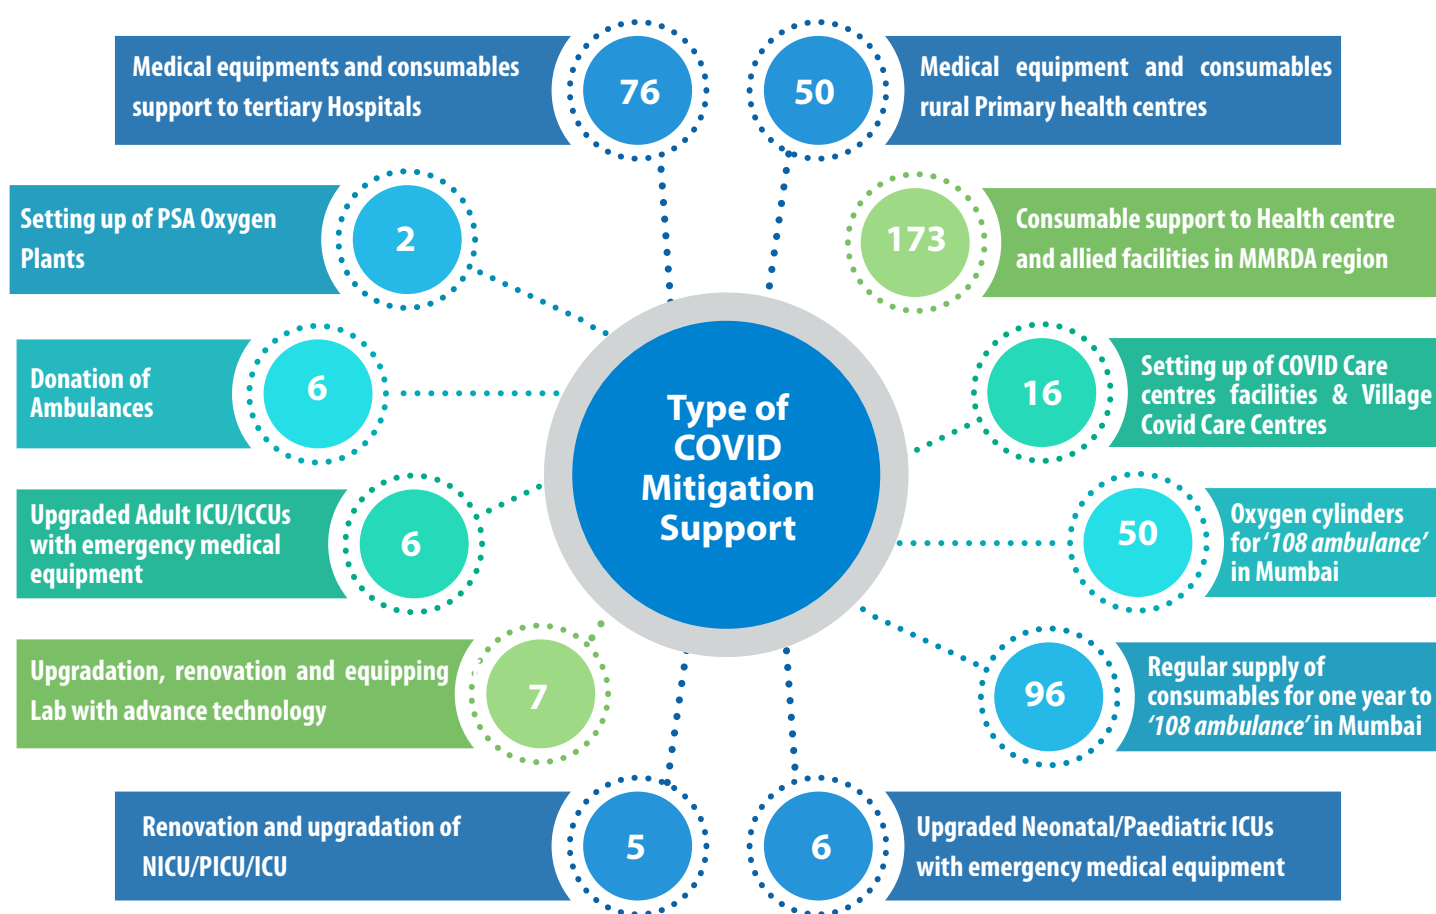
Type of COVID Mitigation Support

Medical equipments and consumables support to tertiary Hospitals
76

50
Medical equipment and consumables rural Primary health centres

Setting up of PSA Oxygen Plants
2

173
Consumable support to Health centre and allied facilities in MMRDA region

Donation of Ambulances
6

16
Setting up of COVID Care centres facilities & Village Covid Care Centres

Upgraded Adult ICU/ICCUs with emergency medical equipment
6

50
Oxygen cylinders for '108 ambulance' in Mumbai

Upgradation, renovation and equipping Lab with advance technology
7

96
Regular supply of consumables for one year to '108 ambulance' in Mumbai

Renovation and upgradation of NICU/PICU/ICU
5

6
Upgraded Neonatal/Paediatric ICUs with emergency medical equipment